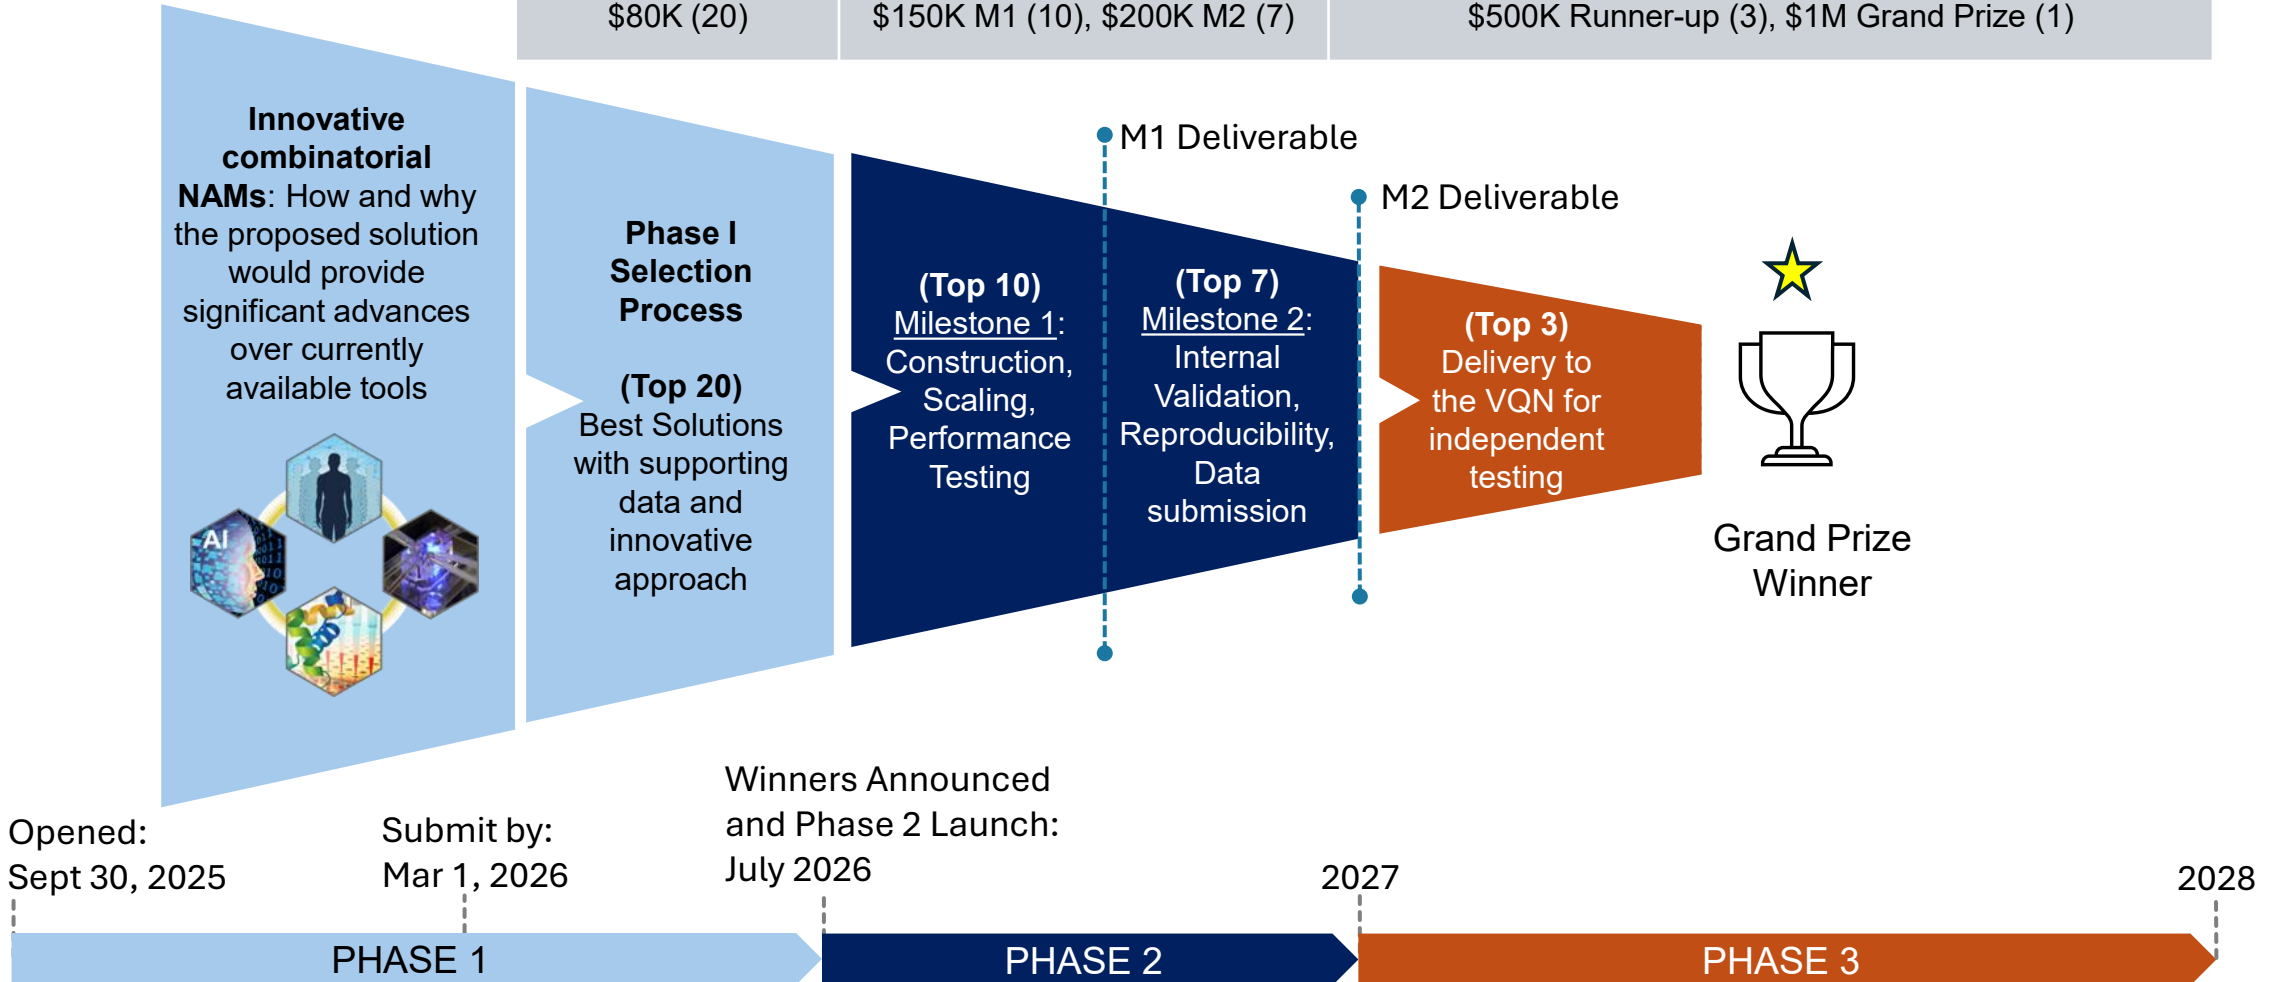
$80K (20)

$150K M1 (10), $200K M2 (7)

$500K Runner-up (3), $1M Grand Prize (1)

**Innovative combinatorial NAMs**: How and why the proposed solution would provide significant advances over currently available tools

AI

**Phase I Selection Process**

**(Top 20)** Best Solutions with supporting data and innovative approach

M1 Deliverable

M2 Deliverable

**(Top 10)** Milestone 1: Construction, Scaling, Performance Testing

**(Top 7)** Milestone 2: Internal Validation, Reproducibility, Data submission

**(Top 3)** Delivery to the VQN for independent testing

Grand Prize Winner

Opened: Sept 30, 2025

Submit by: Mar 1, 2026

Winners Announced and Phase 2 Launch: July 2026

2027

2028

PHASE 1

PHASE 2

PHASE 3